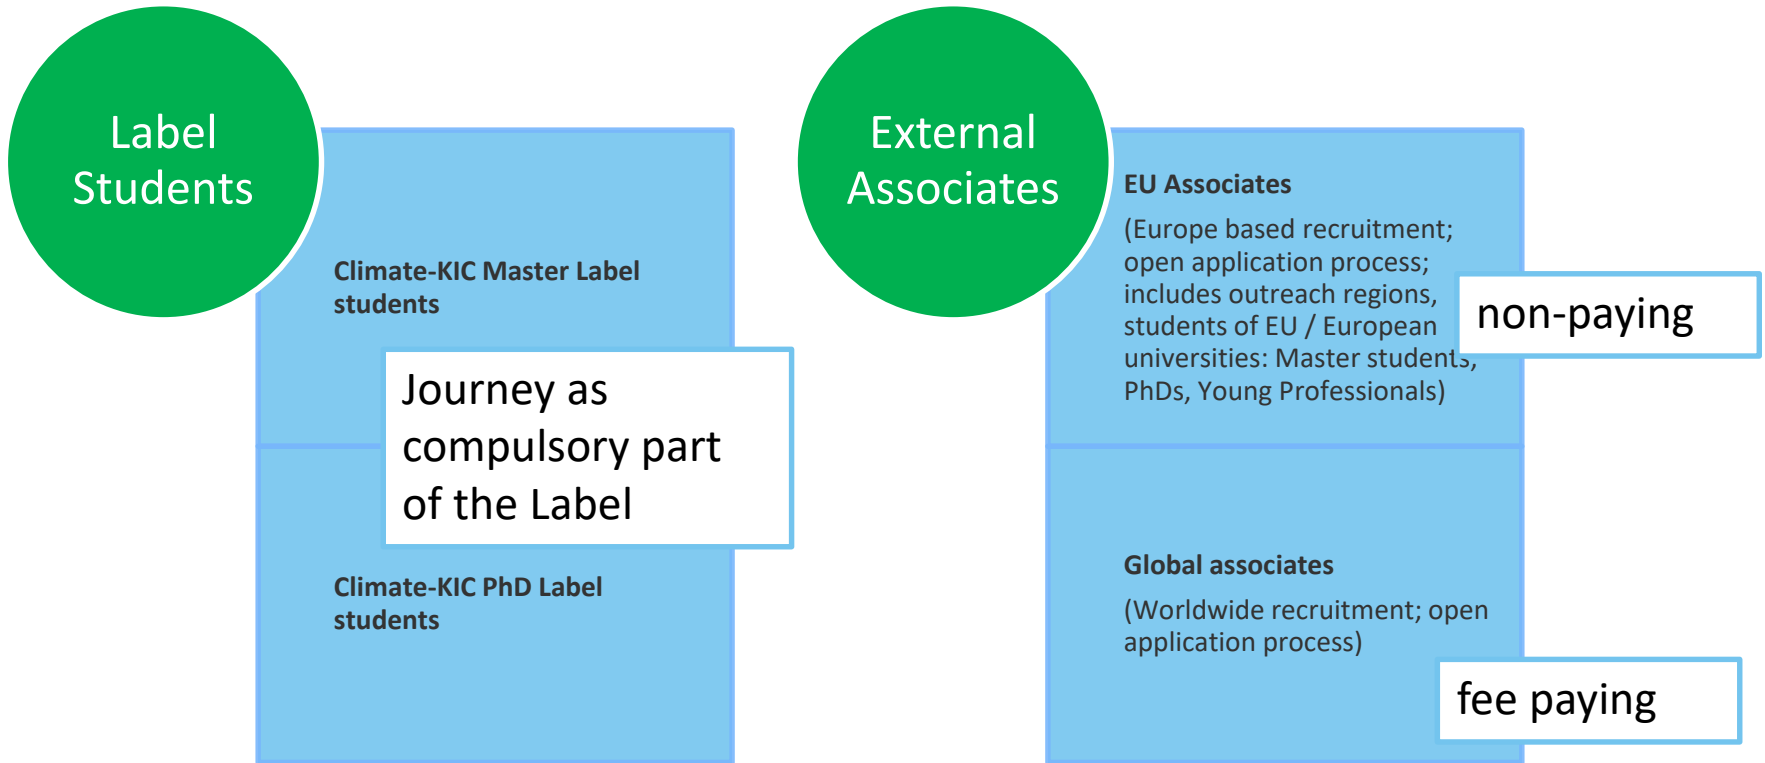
Label Students

Climate-KIC Master Label students

Journey as compulsory part of the Label

Climate-KIC PhD Label students

External Associates

EU Associates

(Europe based recruitment; open application process; includes outreach regions, students of EU / European universities: Master students, PhDs, Young Professionals)

non-paying

Global associates

(Worldwide recruitment; open application process)

fee paying